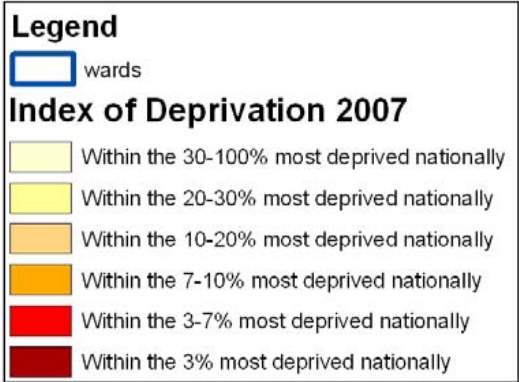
Legend

wards

Index of Deprivation 2007

Within the 30-100% most deprived nationally

Within the 20-30% most deprived nationally

Within the 10-20% most deprived nationally

Within the 7-10% most deprived nationally

Within the 3-7% most deprived nationally

Within the 3% most deprived nationally